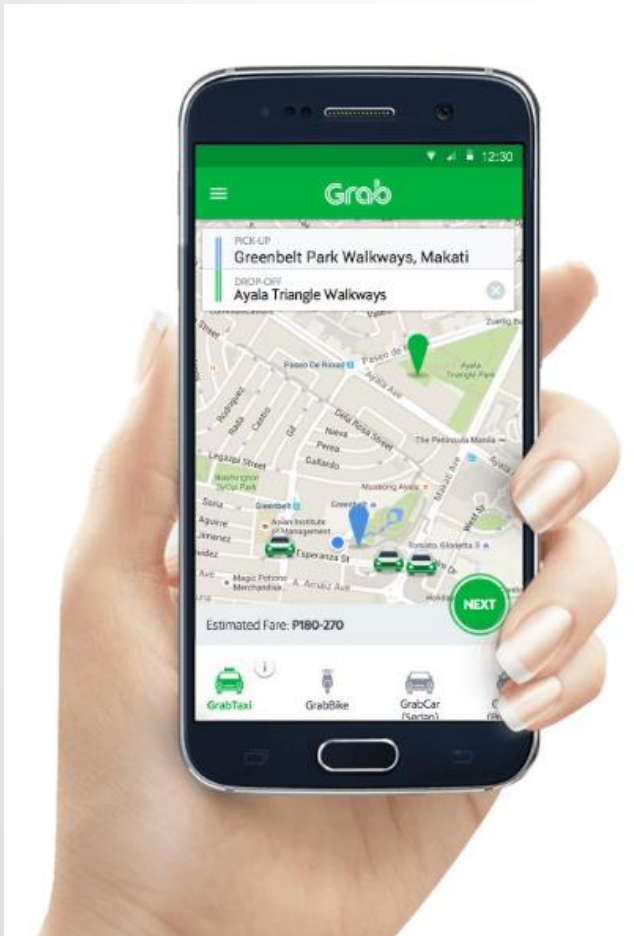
12:30

Grab

PICK-UP
Greenbelt Park Walkways, Makati

DROP-OFF
Ayala Triangle Walkways

Paseo De Roxas
Ayala Triangle Park
Dela Rosa Street
Nueva
Perea
Gallardo
Legazpi Street
Washington SyCip Park
Castro
Rodriguez
Rufino
Soria
Greenbelt
Aguirre
Asian Institute of Management
Esperanza St
Magic Potions Merchandise
A. Arnaiz Ave
Makati Ave
The Peninsula Manila
West St
Mostoring Ayala
Toriato, Glorietta 3
Zuellig Bu

NEXT

Estimated Fare: P180-270

GrabTaxi
GrabBike
GrabCar (Sedan)